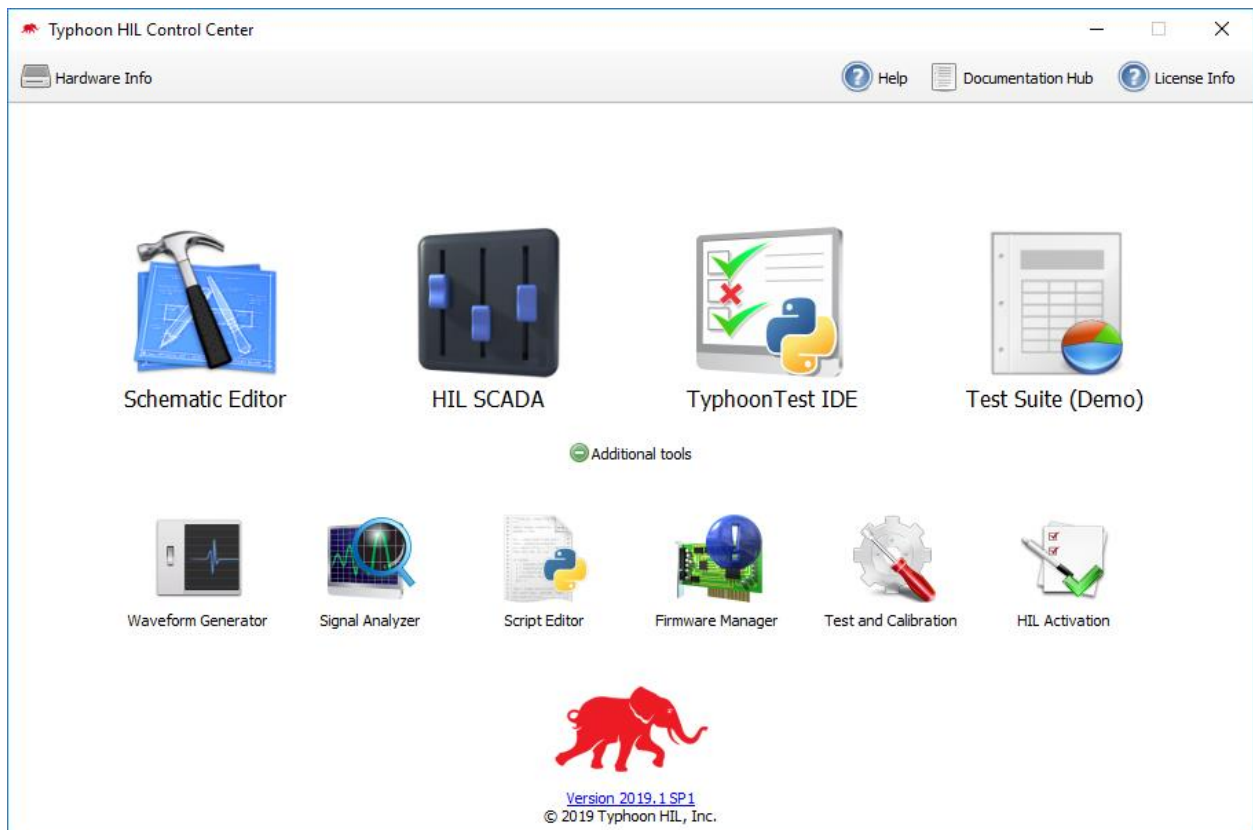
Typhoon HIL Control Center

Hardware Info

Help Documentation Hub License Info

Schematic Editor
HIL SCADA
TyphoonTest IDE
Test Suite (Demo)

Additional tools

Waveform Generator
Signal Analyzer
Script Editor
Firmware Manager
Test and Calibration
HIL Activation

Version 2019.1 SP1
© 2019 Typhoon HIL, Inc.